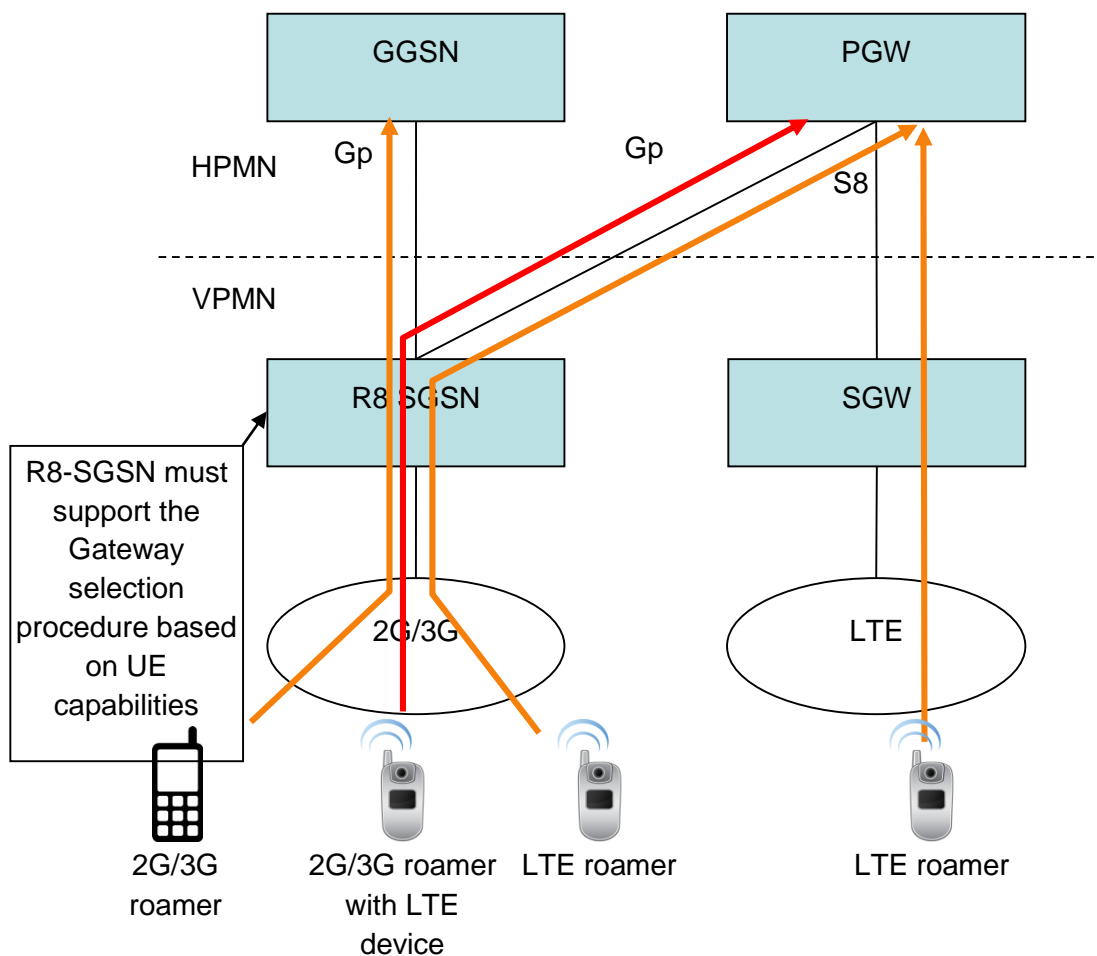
GGSN

PGW

HPMN

Gp

Gp

S8

VPMN

R8 SGSN

SGW

R8-SGSN must support the Gateway selection procedure based on UE capabilities

2G/3G

LTE

2G/3G roamer

2G/3G roamer with LTE device

LTE roamer

LTE roamer